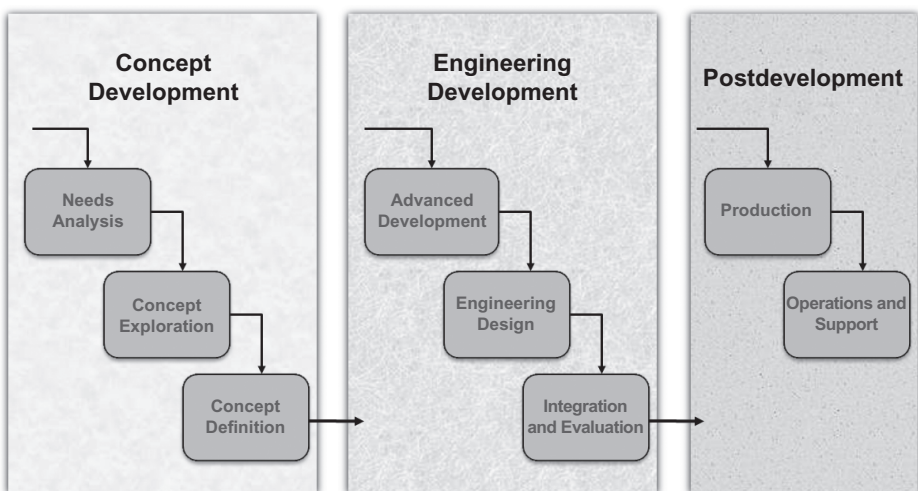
Concept Development

Needs Analysis

Concept Exploration

Concept Definition

Engineering Development

Advanced Development

Engineering Design

Integration and Evaluation

Postdevelopment

Production

Operations and Support